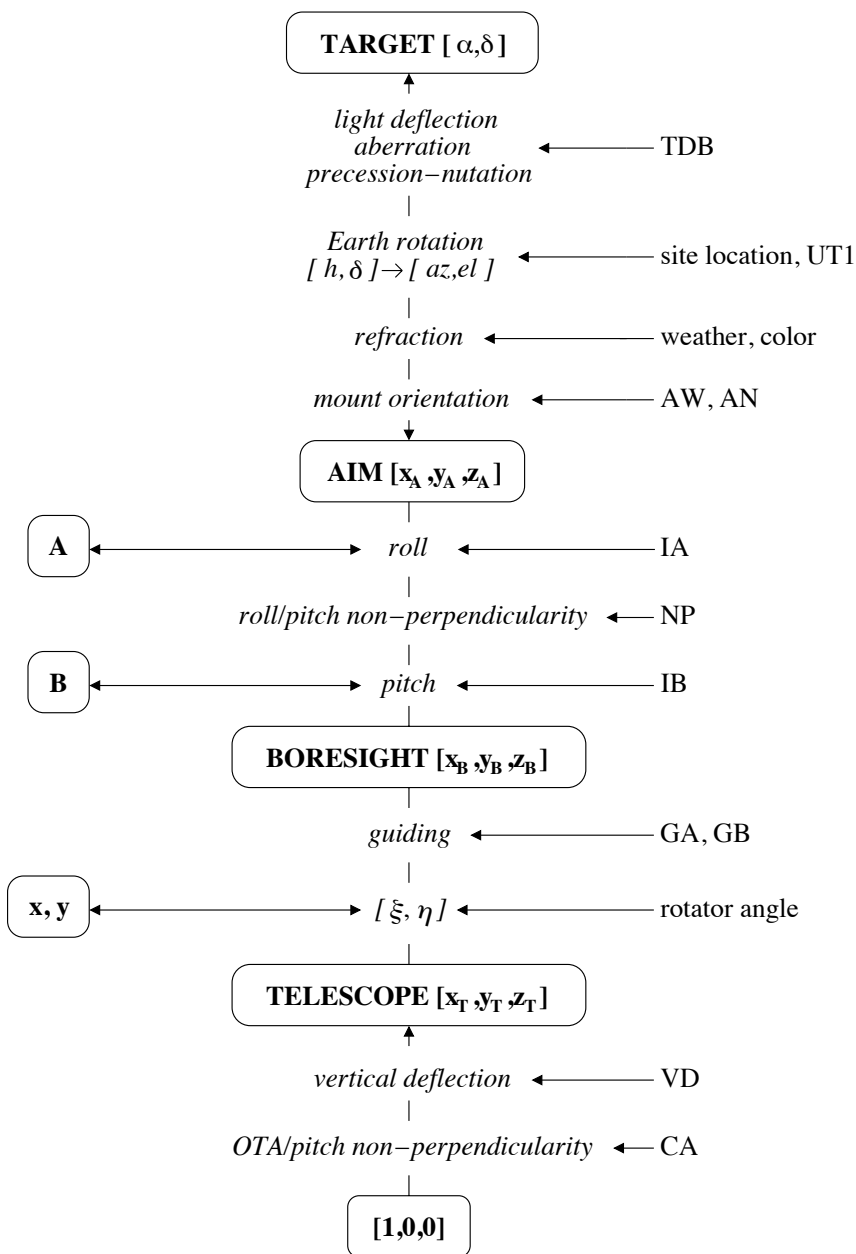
TARGET [ $\alpha,\delta$ ]

light deflection
aberration
precession−nutation

TDB

Earth rotation
[ $h, \delta$ ] $\rightarrow$ [ $az, el$ ]

site location, UT1

refraction

weather, color

mount orientation

AW, AN

AIM [$x_A, y_A, z_A$]

A

roll

IA

roll/pitch non−perpendicularity

NP

B

pitch

IB

BORESIGHT [$x_B, y_B, z_B$]

guiding

GA, GB

x, y

[ $\xi, \eta$ ]

rotator angle

TELESCOPE [$x_T, y_T, z_T$]

vertical deflection

VD

OTA/pitch non−perpendicularity

CA

[1,0,0]